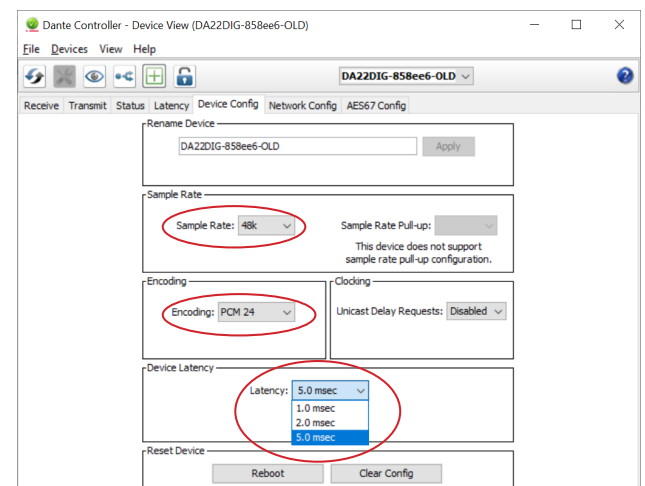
Dante Controller - Device View (DA22DIG-858ee6-OLD)

File Devices View Help

DA22DIG-858ee6-OLD

Receive Transmit Status Latency Device Config Network Config AES67 Config

Rename Device

DA22DIG-858ee6-OLD

Apply

Sample Rate

Sample Rate: 48k

Sample Rate Pull-up:

This device does not support sample rate pull-up configuration.

Encoding

Encoding: PCM 24

Clocking

Unicast Delay Requests: Disabled

Device Latency

Latency: 5.0 msec

1.0 msec
2.0 msec
5.0 msec

Reset Device

Reboot

Clear Config